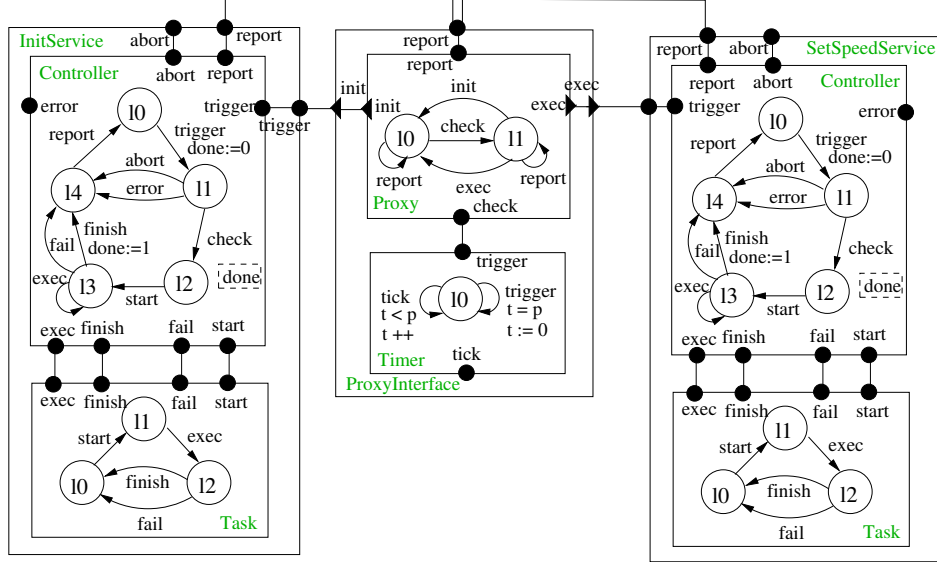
InitService
abort
report
abort
report
Controller
error
l0
report
trigger
done:=0
trigger
trigger
abort
l4
error
l1
finish
done:=1
fail
check
exec
l3
start
l2
done
exec
finish
fail
start
exec
finish
fail
start
l1
start
exec
l0
finish
l2
fail
Task

report
report
init
init
init
exec
exec
l0
check
l1
report
exec
report
check
Proxy
trigger
tick
t < p
t ++
l0
trigger
t = p
t := 0
tick
Timer
ProxyInterface

report
abort
SetSpeedService
report
abort
Controller
trigger
error
l0
report
trigger
done:=0
abort
l4
error
l1
finish
done:=1
fail
check
exec
l3
start
l2
done
exec
finish
fail
start
exec
finish
fail
start
l1
start
exec
l0
finish
l2
fail
Task